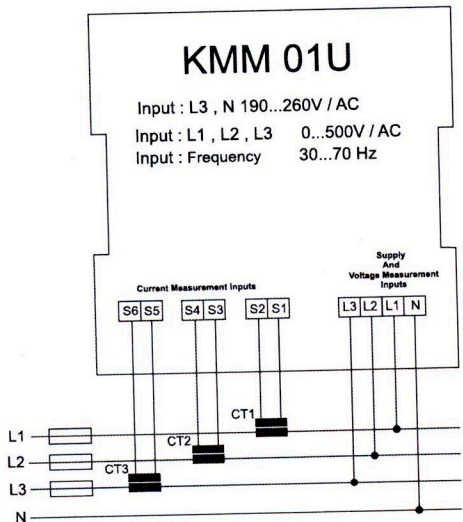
KMM 01U

Input : L3 , N 190...260V / AC

Input : L1 , L2 , L3 0...500V / AC

Input : Frequency 30...70 Hz

Current Measurement Inputs

Supply And Voltage Measurement Inputs

S6 S5 S4 S3 S2 S1

L3 L2 L1 N

CT1

CT2

CT3

L1

L2

L3

N